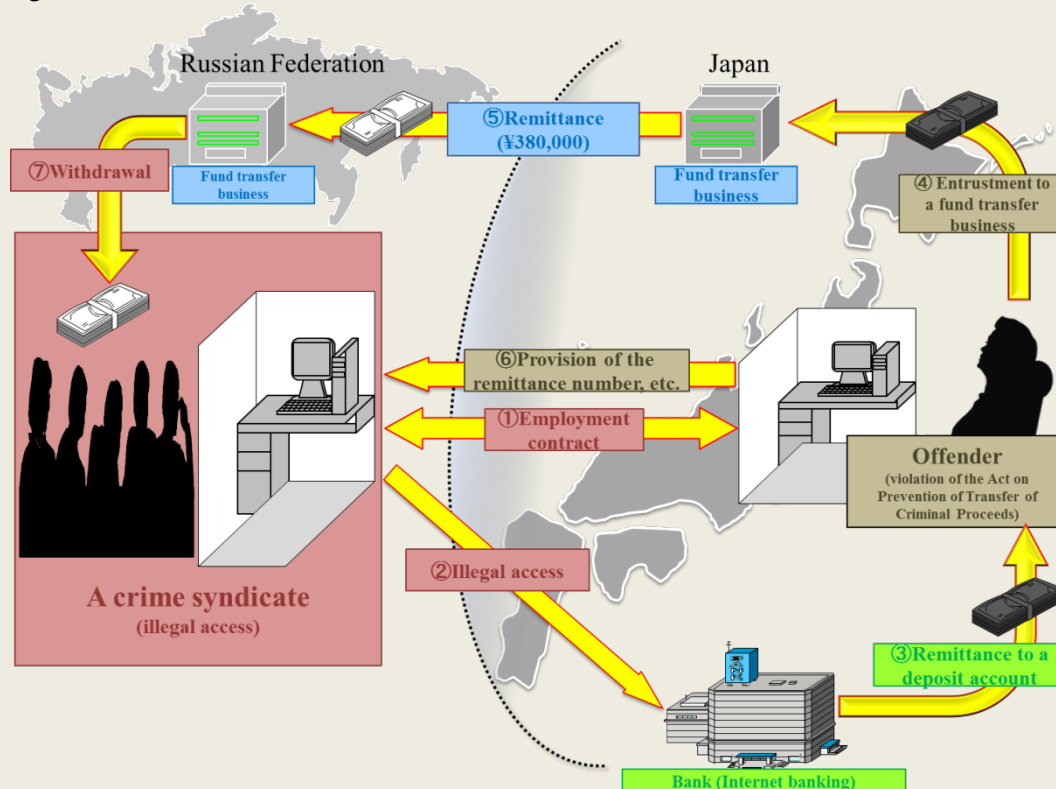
Russian Federation

Japan

⑤Remittance (¥380,000)

⑦Withdrawal

Fund transfer business

Fund transfer business

④ Entrustment to a fund transfer business

⑥Provision of the remittance number, etc.

①Employment contract

Offender
(violation of the Act on Prevention of Transfer of Criminal Proceeds)

②Illegal access

A crime syndicate
(illegal access)

③Remittance to a deposit account

Bank (Internet banking)